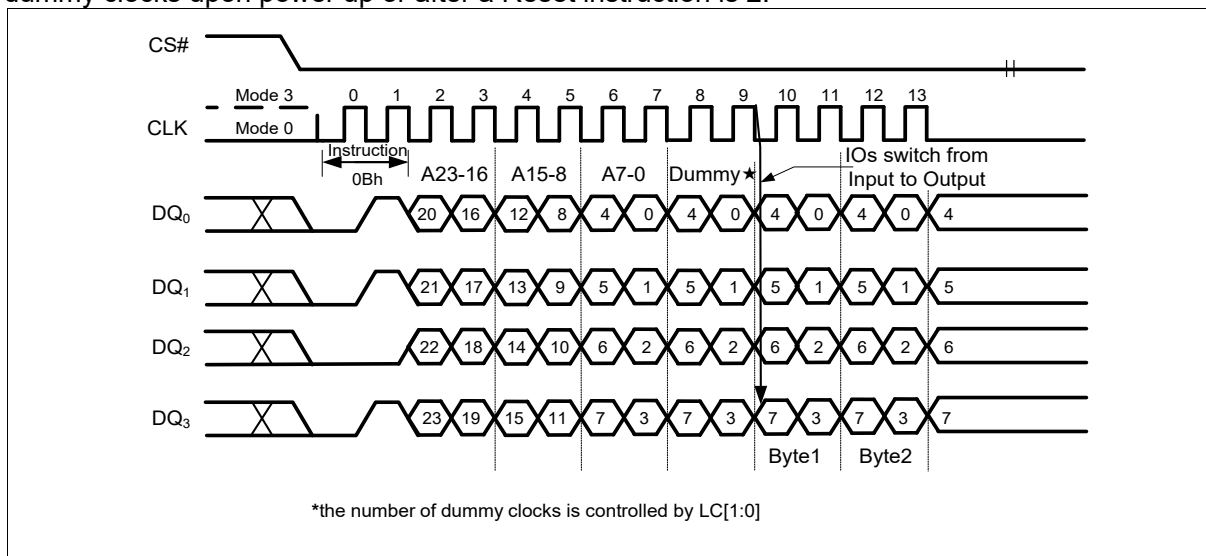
dummy clocks upon power up or after a Reset instruction is 2.

CS#

Mode 3
Mode 0
CLK
0 1 2 3 4 5 6 7 8 9 10 11 12 13

Instruction
0Bh
A23-16
A15-8
A7-0
Dummy★
IOs switch from Input to Output

$DQ_0$ 20 16 12 8 4 0 4 0 4 0 4 0 4
$DQ_1$ 21 17 13 9 5 1 5 1 5 1 5 1 5
$DQ_2$ 22 18 14 10 6 2 6 2 6 2 6 2 6
$DQ_3$ 23 19 15 11 7 3 7 3 7 3 7 3 7

Byte1
Byte2

*the number of dummy clocks is controlled by LC[1:0]